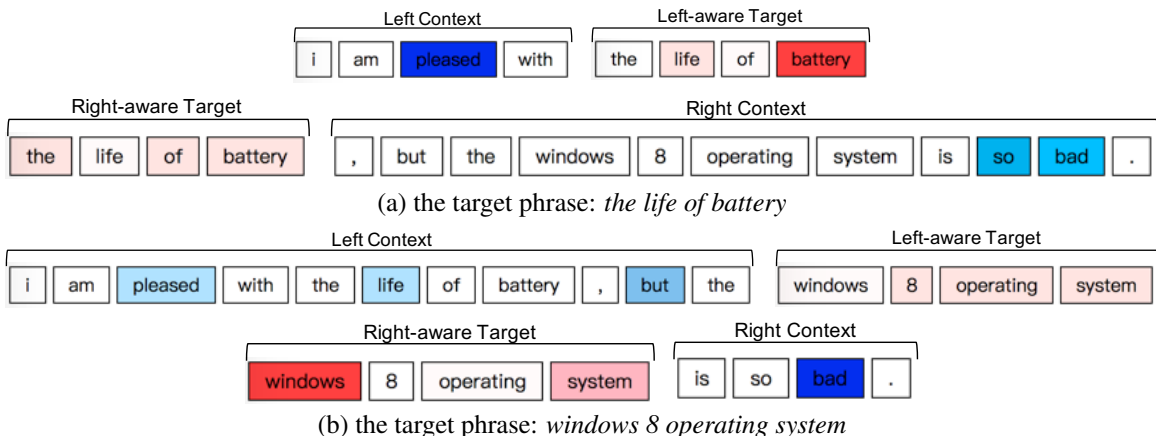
Left Context

i am pleased with

Left-aware Target

the life of battery

Right-aware Target

the life of battery

Right Context

, but the windows 8 operating system is so bad .

(a) the target phrase: *the life of battery*

Left Context

i am pleased with the life of battery , but the

Left-aware Target

windows 8 operating system

Right-aware Target

windows 8 operating system

Right Context

is so bad .

(b) the target phrase: *windows 8 operating system*